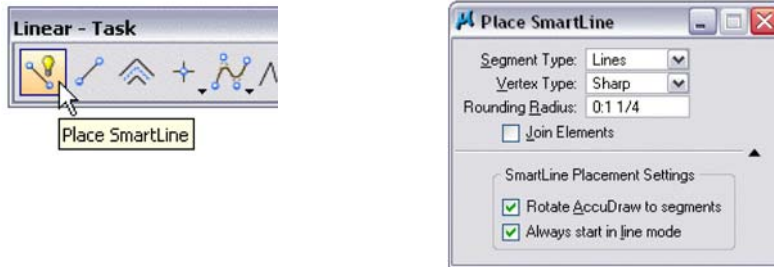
Linear - Task

Place SmartLine

Place SmartLine

Segment Type: Lines
Vertex Type: Sharp
Rounding Radius: 0:1 1/4
Join Elements

SmartLine Placement Settings
Rotate AccuDraw to segments
Always start in line mode